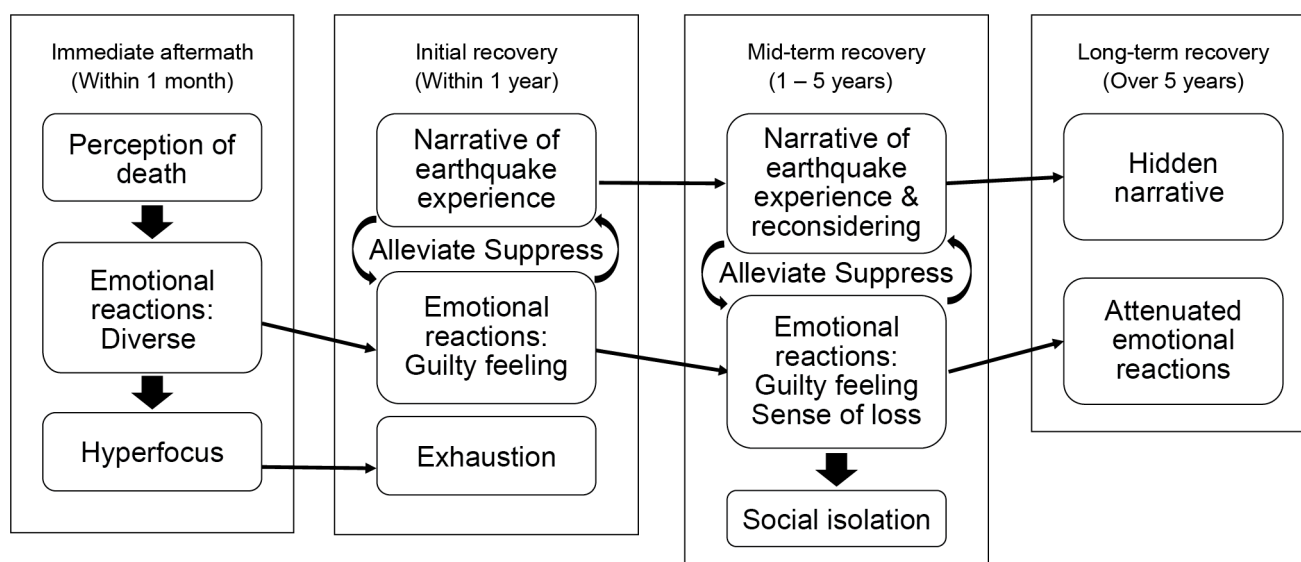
Immediate aftermath
(Within 1 month)

Perception of death

Emotional reactions: Diverse

Hyperfocus

Initial recovery
(Within 1 year)

Narrative of earthquake experience

Alleviate Suppress

Emotional reactions: Guilty feeling

Exhaustion

Mid-term recovery
(1 – 5 years)

Narrative of earthquake experience & reconsidering

Alleviate Suppress

Emotional reactions: Guilty feeling Sense of loss

Social isolation

Long-term recovery
(Over 5 years)

Hidden narrative

Attenuated emotional reactions